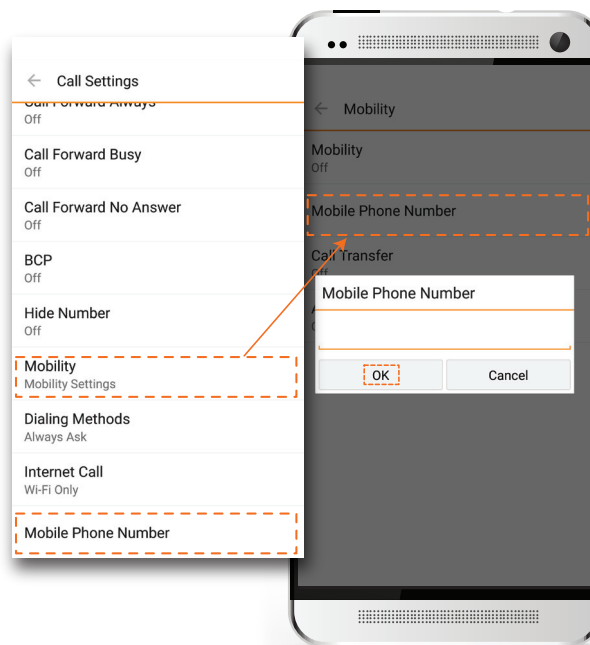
Call Settings

Call Forward Always
Off

Call Forward Busy
Off

Call Forward No Answer
Off

BCP
Off

Hide Number
Off

Mobility
Mobility Settings

Dialing Methods
Always Ask

Internet Call
Wi-Fi Only

Mobile Phone Number

Mobility

Mobility
Off

Mobile Phone Number

Call Transfer
Off

Mobile Phone Number

OK

Cancel